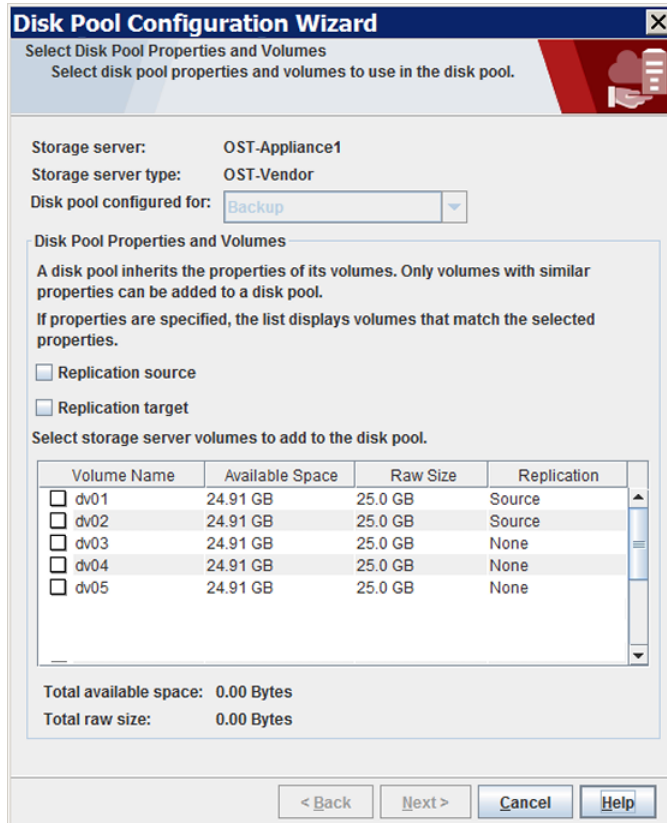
Disk Pool Configuration Wizard

Select Disk Pool Properties and Volumes
Select disk pool properties and volumes to use in the disk pool.

Storage server: OST-Appliance1
Storage server type: OST-Vendor
Disk pool configured for: Backup

Disk Pool Properties and Volumes

A disk pool inherits the properties of its volumes. Only volumes with similar properties can be added to a disk pool.

If properties are specified, the list displays volumes that match the selected properties.

Replication source

Replication target

Select storage server volumes to add to the disk pool.

| Volume Name | Available Space | Raw Size | Replication |
|---|---|---|---|
| dv01 | 24.91 GB | 25.0 GB | Source |
| dv02 | 24.91 GB | 25.0 GB | Source |
| dv03 | 24.91 GB | 25.0 GB | None |
| dv04 | 24.91 GB | 25.0 GB | None |
| dv05 | 24.91 GB | 25.0 GB | None |

Total available space: 0.00 Bytes
Total raw size: 0.00 Bytes

< Back  Next >  Cancel  Help